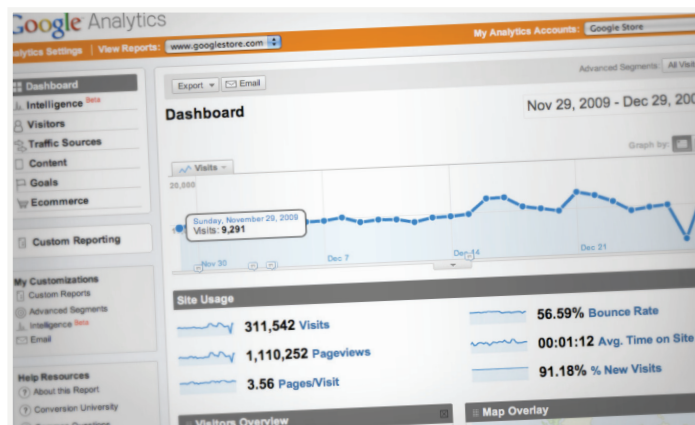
Google Analytics

alytics Settings | View Reports: www.googlestore.com

My Analytics Accounts: Google Store

Dashboard
Intelligence Beta
Visitors
Traffic Sources
Content
Goals
Ecommerce

Custom Reporting

My Customizations
Custom Reports
Advanced Segments
Intelligence Beta
Email

Help Resources
About this Report
Conversion University

Export | Email

Advanced Segments: All Visit

Dashboard

Nov 29, 2009 - Dec 29, 200

Graph by:

Visits

20,000

Sunday, November 29, 2009
Visits: 9,291

Nov 30
Dec 7
Dec 14
Dec 21

Site Usage

311,542 Visits
1,110,252 Pageviews
3.56 Pages/Visit
56.59% Bounce Rate
00:01:12 Avg. Time on Site
91.18% % New Visits

Visitors Overview

Map Overlay